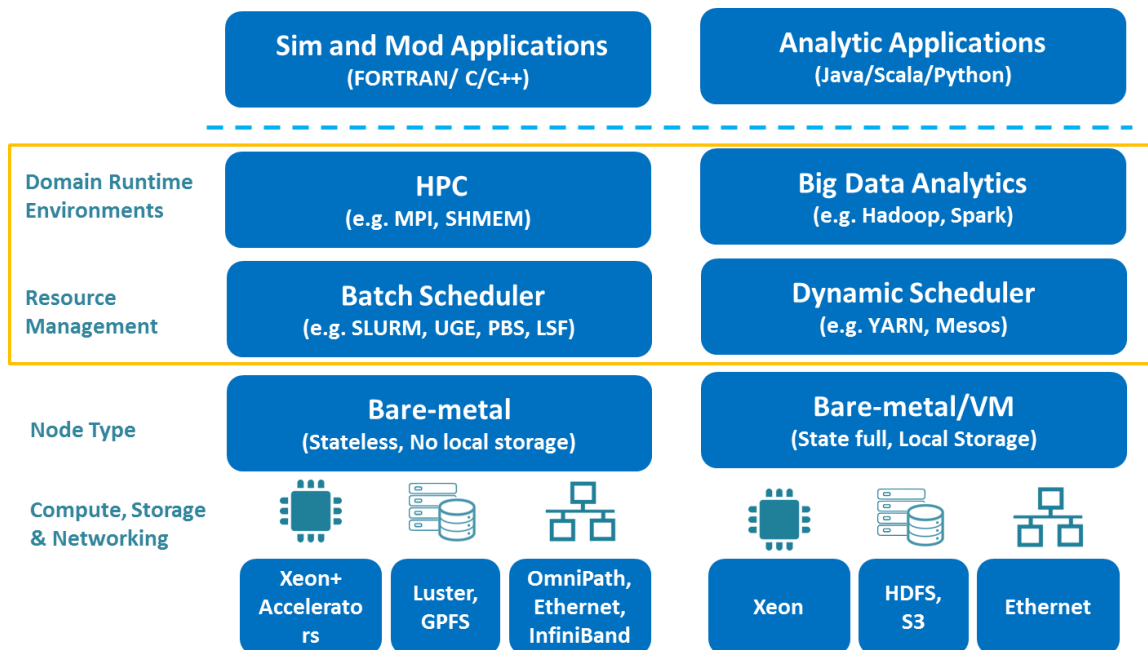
Sim and Mod Applications
(FORTRAN/ C/C++)

Analytic Applications
(Java/Scala/Python)

Domain Runtime Environments

HPC
(e.g. MPI, SHMEM)

Big Data Analytics
(e.g. Hadoop, Spark)

Resource Management

Batch Scheduler
(e.g. SLURM, UGE, PBS, LSF)

Dynamic Scheduler
(e.g. YARN, Mesos)

Node Type

Bare-metal
(Stateless, No local storage)

Bare-metal/VM
(State full, Local Storage)

Compute, Storage & Networking

Xeon+ Accelerato rs

Luster, GPFS

OmniPath, Ethernet, InfiniBand

Xeon

HDFS, S3

Ethernet